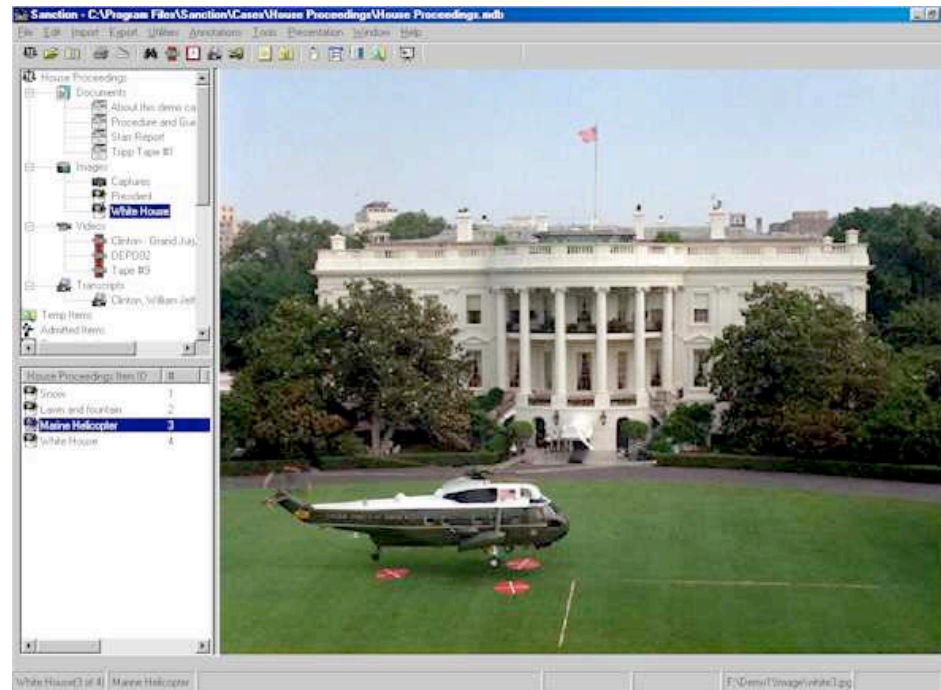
Sanction - C:\Program Files\Sanction\Cases\House Proceedings\House Proceedings.mdb

File Edit Import Export Utilities Annotations Tools Presentation Window Help

House Proceedings
Documents
About this demo ca
Procedure and Gui
Starr Report
Tripp Tape #1
Images
Captures
President
White House
Videos
Clinton - Grand Jur
DEPO02
Tape #9
Transcripts
Clinton, William Jeff
Temp Items
Admitted Items

| House Proceedings Item ID | # |
|---|---|
| Snow | 1 |
| Lawn and fountain | 2 |
| Marine Helicopter | 3 |
| White House | 4 |

White House(3 of 4) Marine Helicopter F:\Demo\Image\white3.jpg